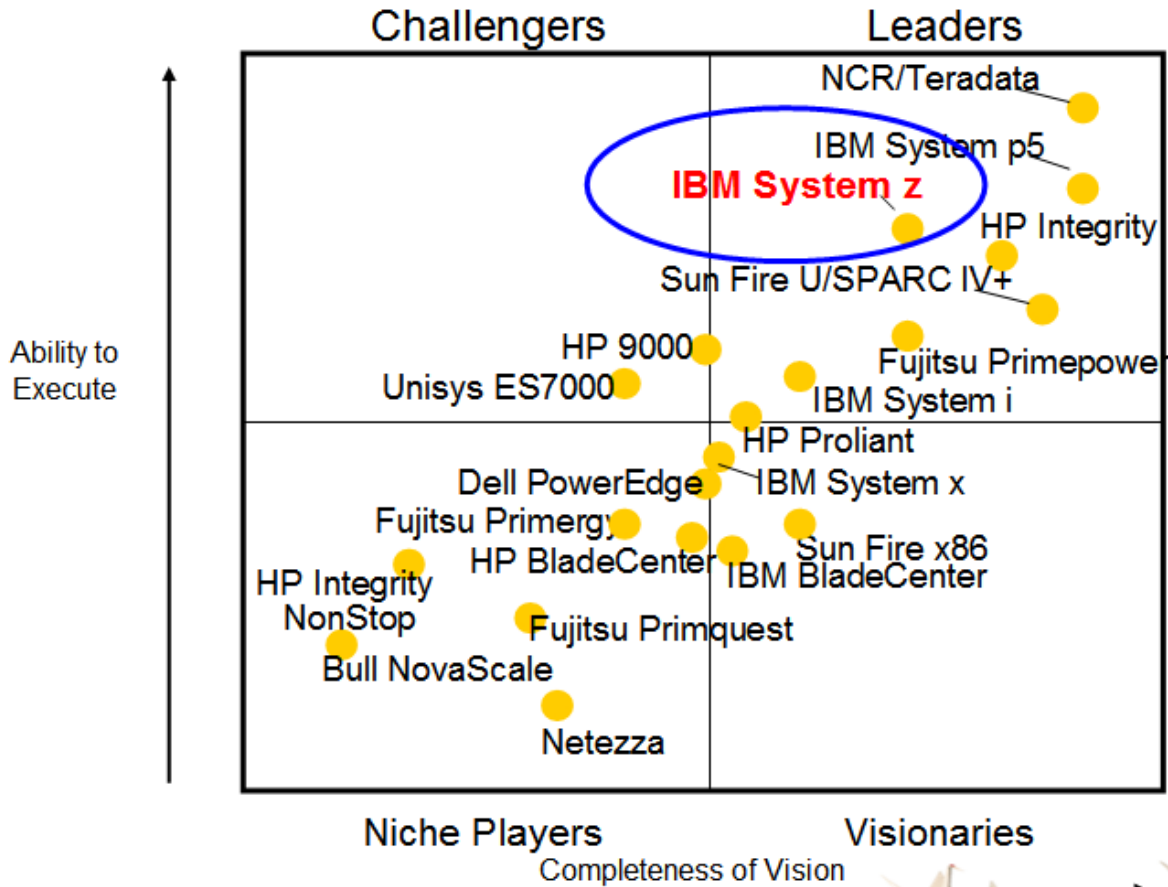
Challengers

Leaders

NCR/Teradata

IBM System p5

IBM System z

HP Integrity

Sun Fire U/SPARC IV+

Ability to Execute

HP 9000

Unisys ES7000

Fujitsu Primepower

IBM System i

HP Proliant

Dell PowerEdge

IBM System x

Fujitsu Primergy

HP BladeCenter

Sun Fire x86

IBM BladeCenter

HP Integrity NonStop

Fujitsu Primquest

Bull NovaScale

Netezza

Niche Players

Visionaries

Completeness of Vision